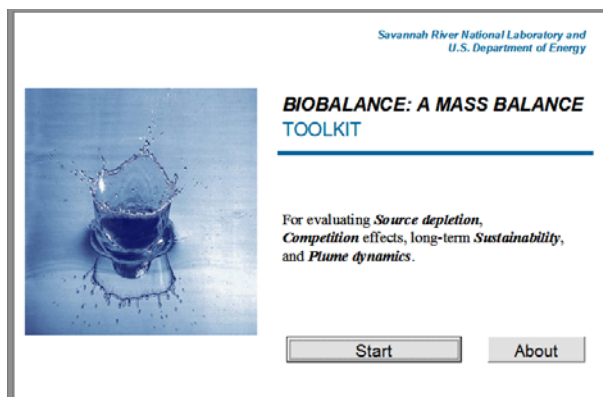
Savannah River National Laboratory and U.S. Department of Energy

BIOBALANCE: A MASS BALANCE TOOLKIT

For evaluating ***Source depletion***, ***Competition*** effects, long-term ***Sustainability***, and ***Plume dynamics***.

Start

About